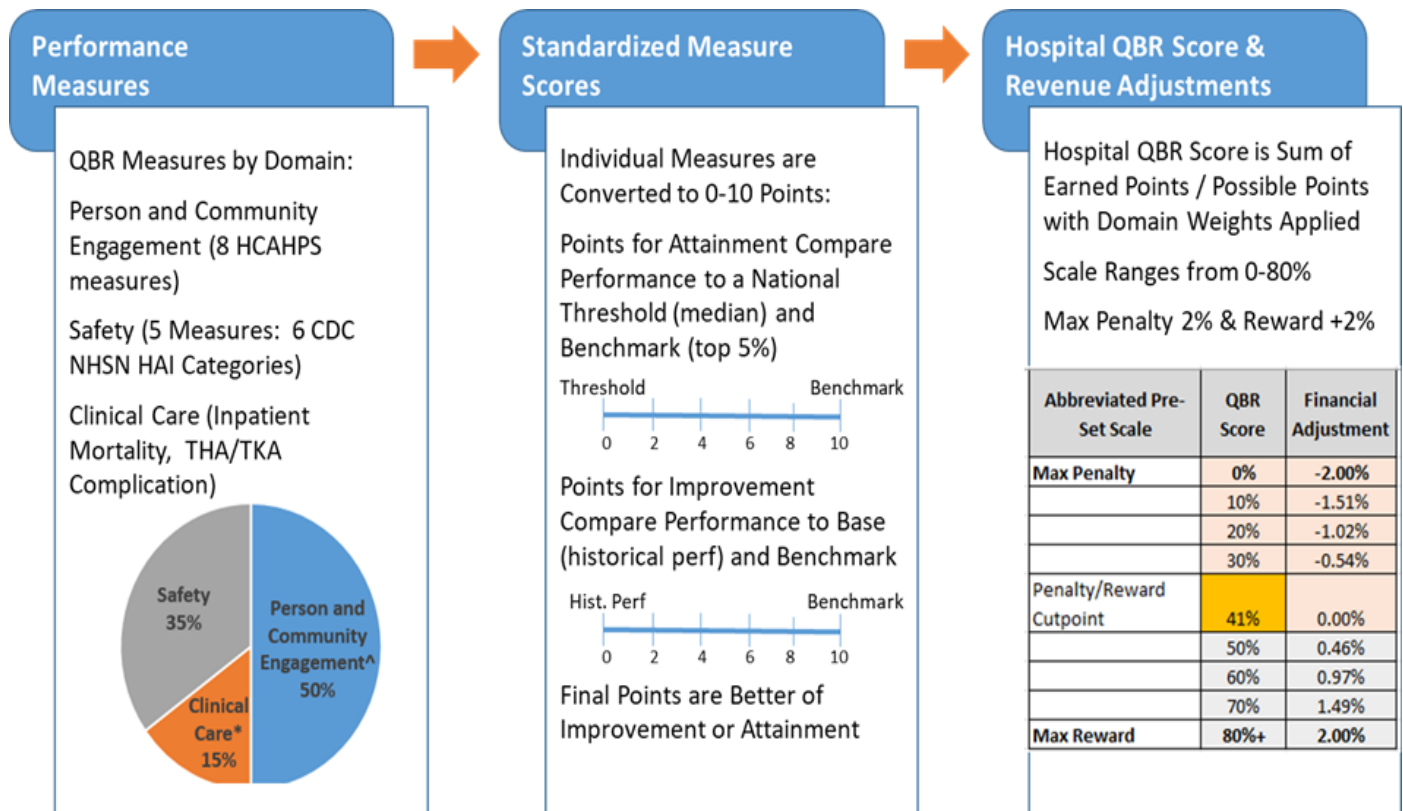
Performance Measures

QBR Measures by Domain:

Person and Community Engagement (8 HCAHPS measures)

Safety (5 Measures: 6 CDC NHSN HAI Categories)

Clinical Care (Inpatient Mortality, THA/TKA Complication)

Safety 35%

Person and Community Engagement^ 50%

Clinical Care* 15%

Standardized Measure Scores

Individual Measures are Converted to 0-10 Points:

Points for Attainment Compare Performance to a National Threshold (median) and Benchmark (top 5%)

Threshold Benchmark
0 2 4 6 8 10

Points for Improvement Compare Performance to Base (historical perf) and Benchmark

Hist. Perf Benchmark
0 2 4 6 8 10

Final Points are Better of Improvement or Attainment

Hospital QBR Score & Revenue Adjustments

Hospital QBR Score is Sum of Earned Points / Possible Points with Domain Weights Applied

Scale Ranges from 0-80%

Max Penalty 2% & Reward +2%

| Abbreviated Pre-Set Scale | QBR Score | Financial Adjustment |
|---|---|---|
| Max Penalty | 0% | -2.00% |
| | 10% | -1.51% |
| | 20% | -1.02% |
| | 30% | -0.54% |
| Penalty/Reward Cutpoint | 41% | 0.00% |
| | 50% | 0.46% |
| | 60% | 0.97% |
| | 70% | 1.49% |
| Max Reward | 80%+ | 2.00% |